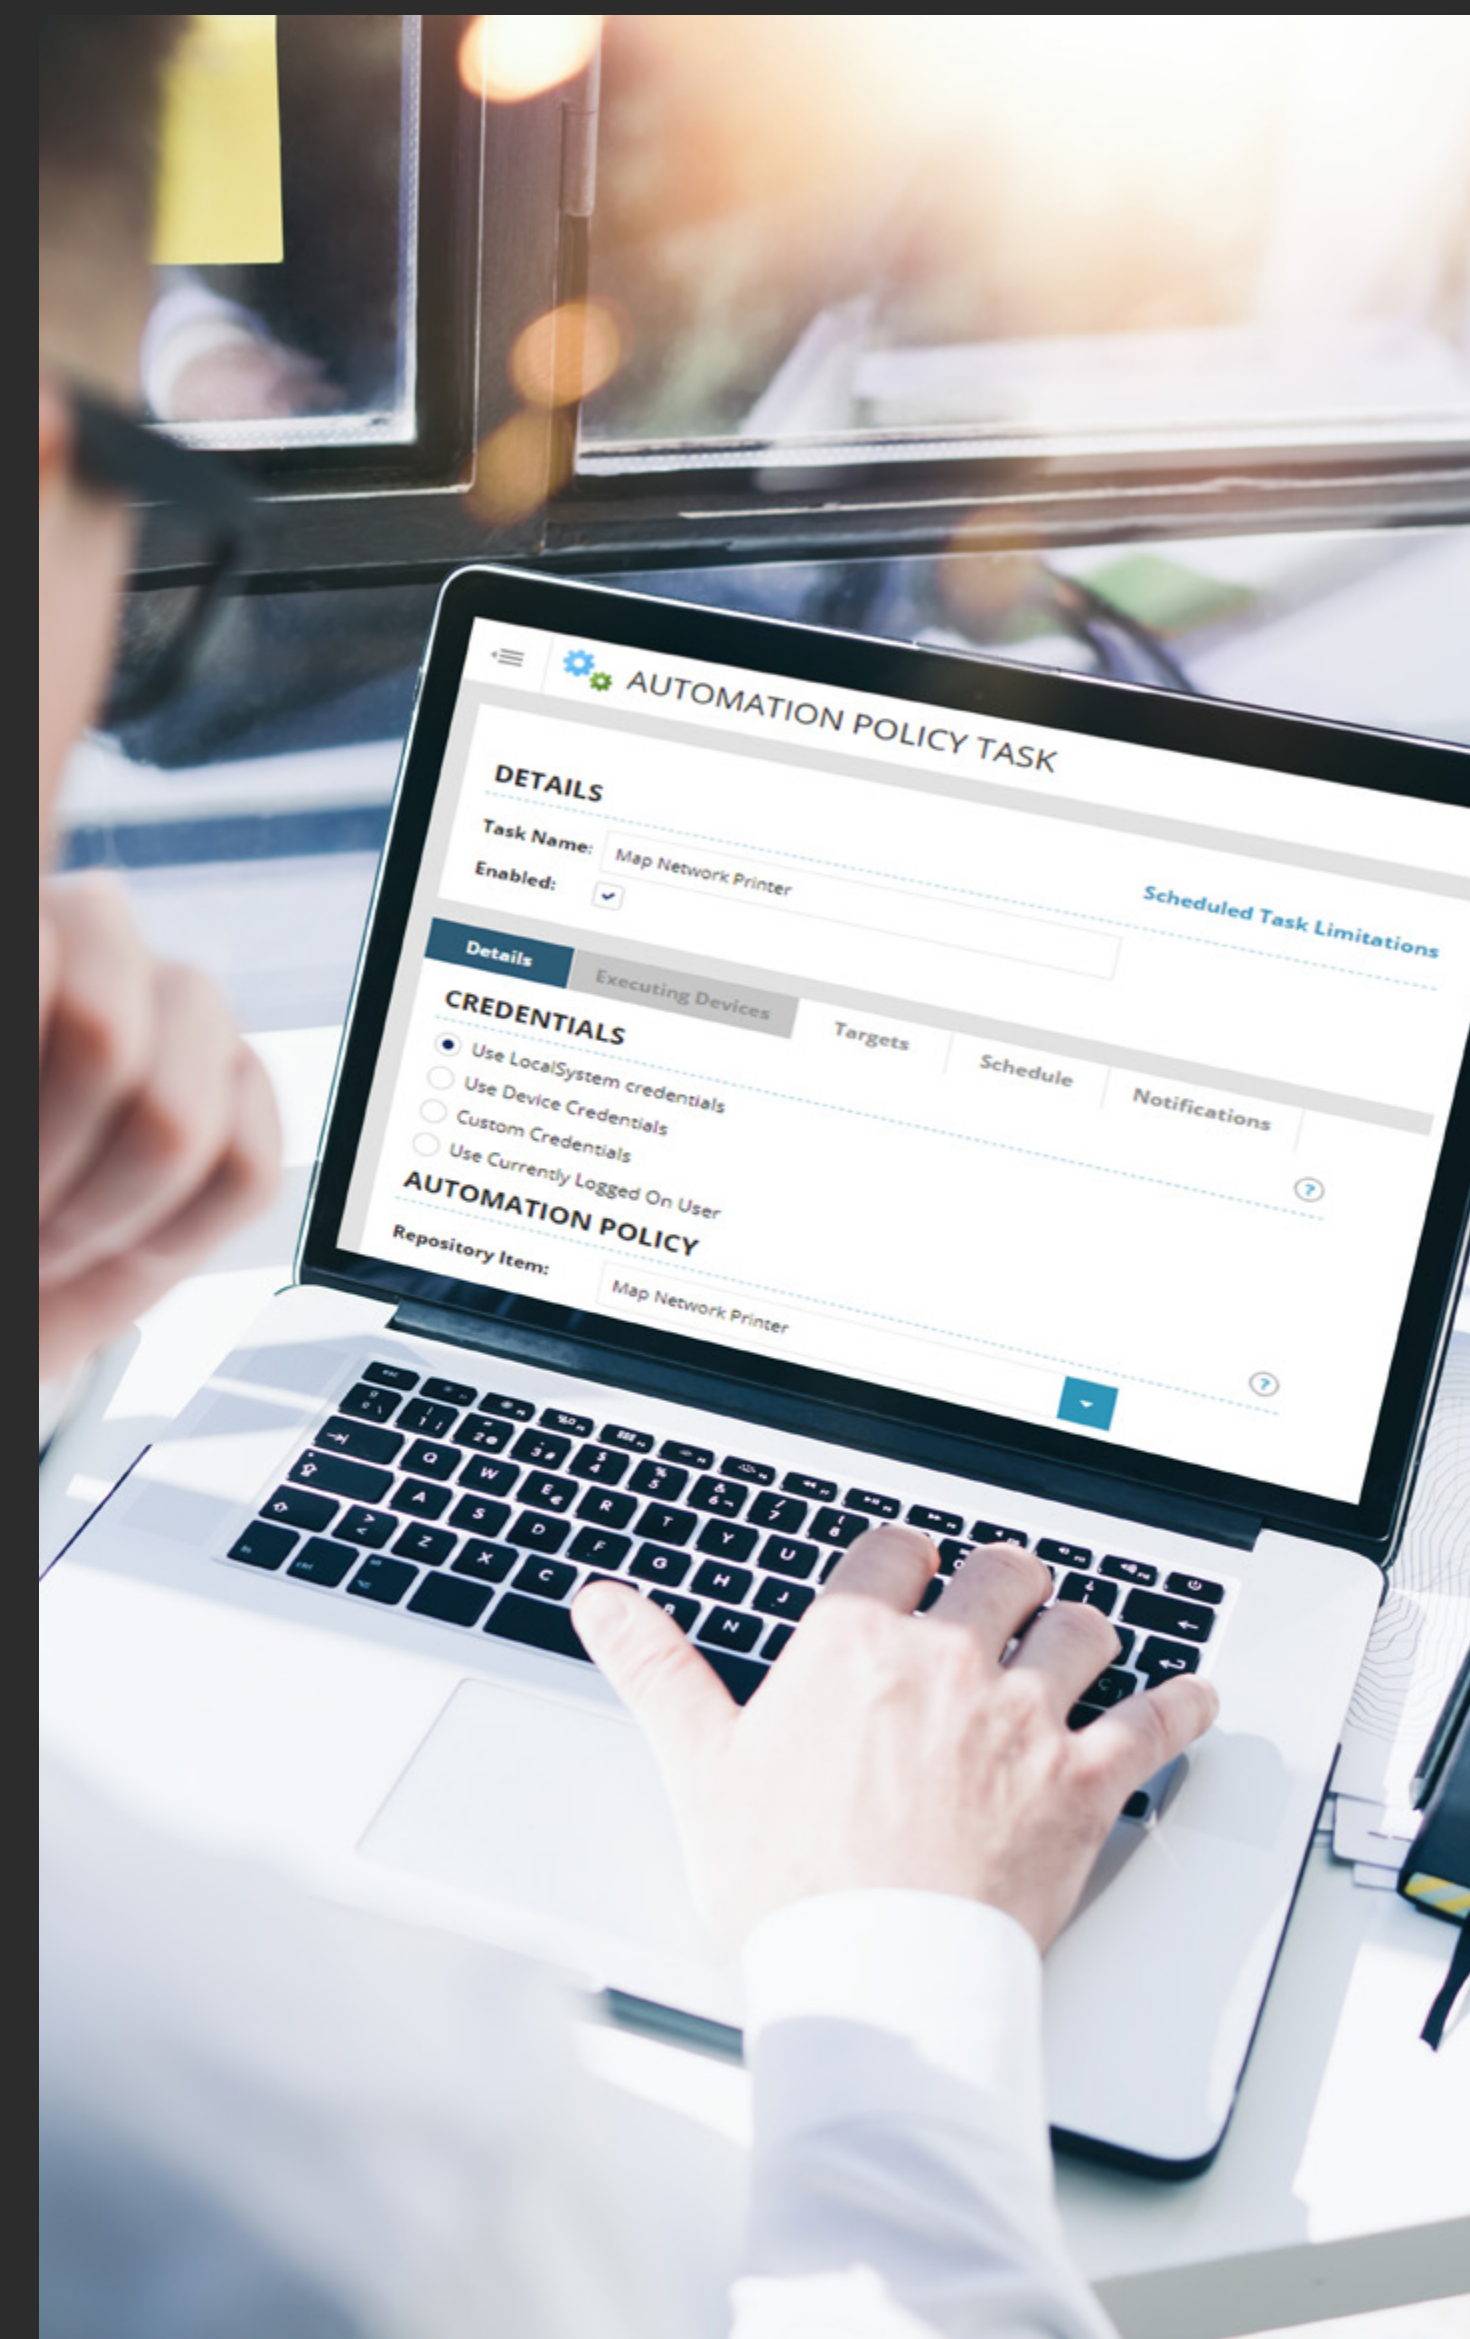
AUTOMATION POLICY TASK

DETAILS

Task Name: Map Network Printer

Enabled:

Scheduled Task Limitations

Details

Executing Devices

Targets

Schedule

Notifications

CREDENTIALS

Use LocalSystem credentials

Use Device Credentials

Custom Credentials

Use Currently Logged On User

AUTOMATION POLICY

Repository Item: Map Network Printer